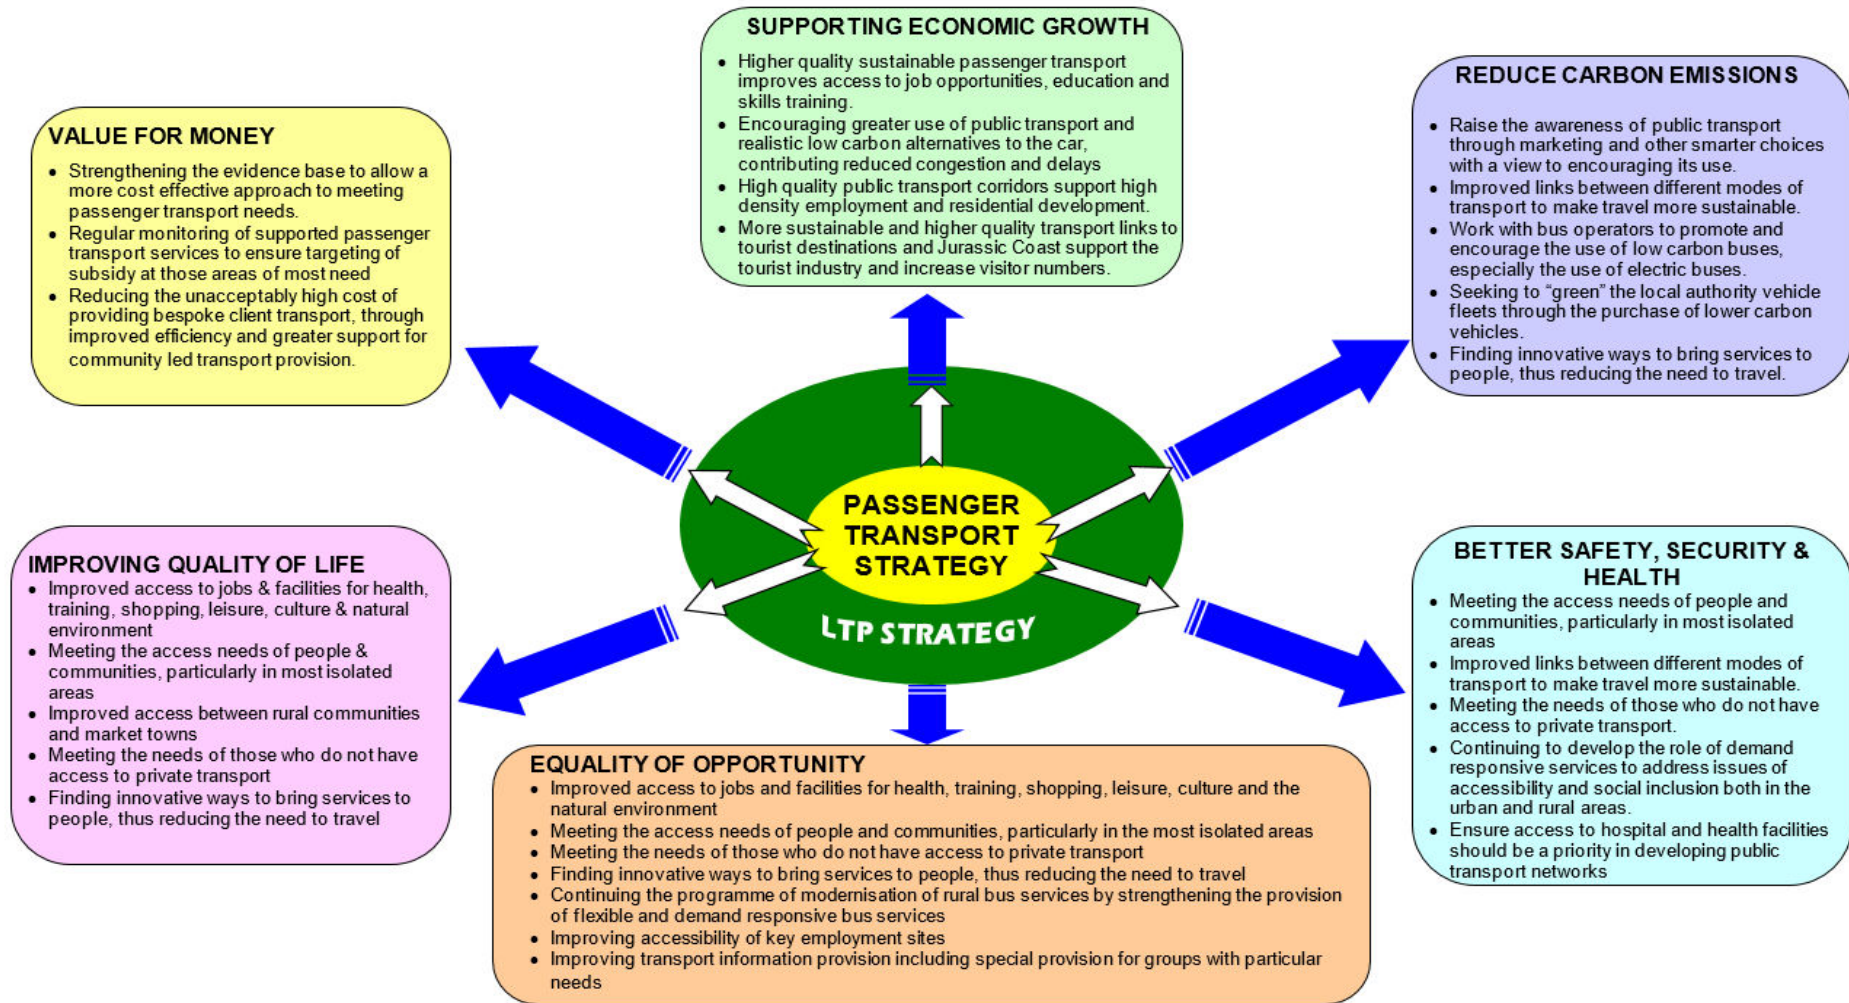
SUPPORTING ECONOMIC GROWTH
- Higher quality sustainable passenger transport improves access to job opportunities, education and skills training.
- Encouraging greater use of public transport and realistic low carbon alternatives to the car, contributing reduced congestion and delays
- High quality public transport corridors support high density employment and residential development.
- More sustainable and higher quality transport links to tourist destinations and Jurassic Coast support the tourist industry and increase visitor numbers.

VALUE FOR MONEY
- Strengthening the evidence base to allow a more cost effective approach to meeting passenger transport needs.
- Regular monitoring of supported passenger transport services to ensure targeting of subsidy at those areas of most need
- Reducing the unacceptably high cost of providing bespoke client transport, through improved efficiency and greater support for community led transport provision.

REDUCE CARBON EMISSIONS
- Raise the awareness of public transport through marketing and other smarter choices with a view to encouraging its use.
- Improved links between different modes of transport to make travel more sustainable.
- Work with bus operators to promote and encourage the use of low carbon buses, especially the use of electric buses.
- Seeking to “green” the local authority vehicle fleets through the purchase of lower carbon vehicles.
- Finding innovative ways to bring services to people, thus reducing the need to travel.

PASSENGER TRANSPORT STRATEGY

LTP STRATEGY

IMPROVING QUALITY OF LIFE
- Improved access to jobs & facilities for health, training, shopping, leisure, culture & natural environment
- Meeting the access needs of people & communities, particularly in most isolated areas
- Improved access between rural communities and market towns
- Meeting the needs of those who do not have access to private transport
- Finding innovative ways to bring services to people, thus reducing the need to travel

BETTER SAFETY, SECURITY & HEALTH
- Meeting the access needs of people and communities, particularly in most isolated areas
- Improved links between different modes of transport to make travel more sustainable.
- Meeting the needs of those who do not have access to private transport.
- Continuing to develop the role of demand responsive services to address issues of accessibility and social inclusion both in the urban and rural areas.
- Ensure access to hospital and health facilities should be a priority in developing public transport networks

EQUALITY OF OPPORTUNITY
- Improved access to jobs and facilities for health, training, shopping, leisure, culture and the natural environment
- Meeting the access needs of people and communities, particularly in the most isolated areas
- Meeting the needs of those who do not have access to private transport
- Finding innovative ways to bring services to people, thus reducing the need to travel
- Continuing the programme of modernisation of rural bus services by strengthening the provision of flexible and demand responsive bus services
- Improving accessibility of key employment sites
- Improving transport information provision including special provision for groups with particular needs